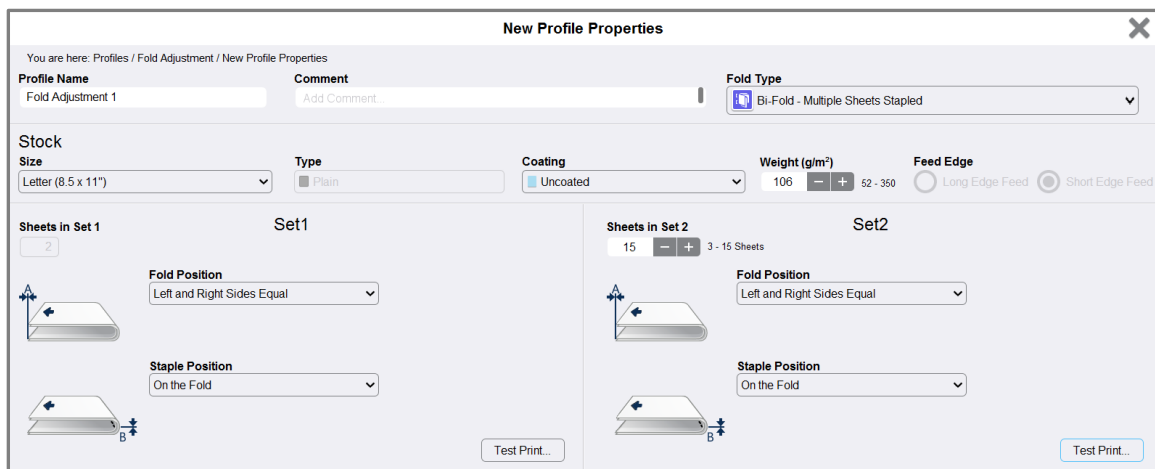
New Profile Properties

You are here: Profiles / Fold Adjustment / New Profile Properties

Profile Name
Fold Adjustment 1

Comment
Add Comment...

Fold Type
Bi-Fold - Multiple Sheets Stapled

Stock

Size
Letter (8.5 x 11")

Type
Plain

Coating
Uncoated

Weight (g/m$^2$)
106 − + 52 - 350

Feed Edge
Long Edge Feed Short Edge Feed

Sheets in Set 1
2

Set1

Fold Position
Left and Right Sides Equal

A

Staple Position
On the Fold

B

Test Print...

Sheets in Set 2
15 − + 3 - 15 Sheets

Set2

Fold Position
Left and Right Sides Equal

A

Staple Position
On the Fold

B

Test Print...